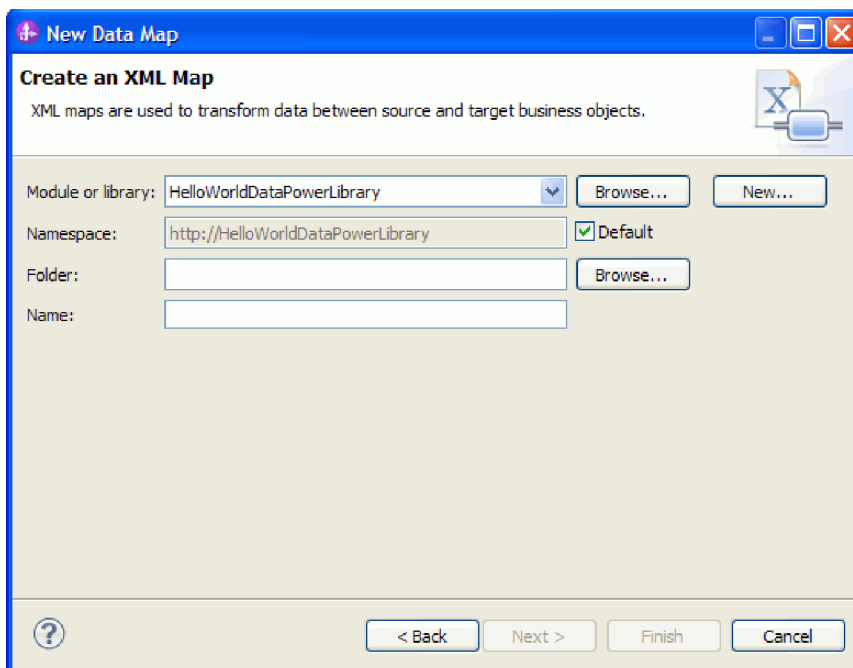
New Data Map

Create an XML Map

XML maps are used to transform data between source and target business objects.

Module or library: HelloWorldDataPowerLibrary Browse... New...

Namespace: http://HelloWorldDataPowerLibrary Default

Folder: Browse...

Name:

< Back Next > Finish Cancel